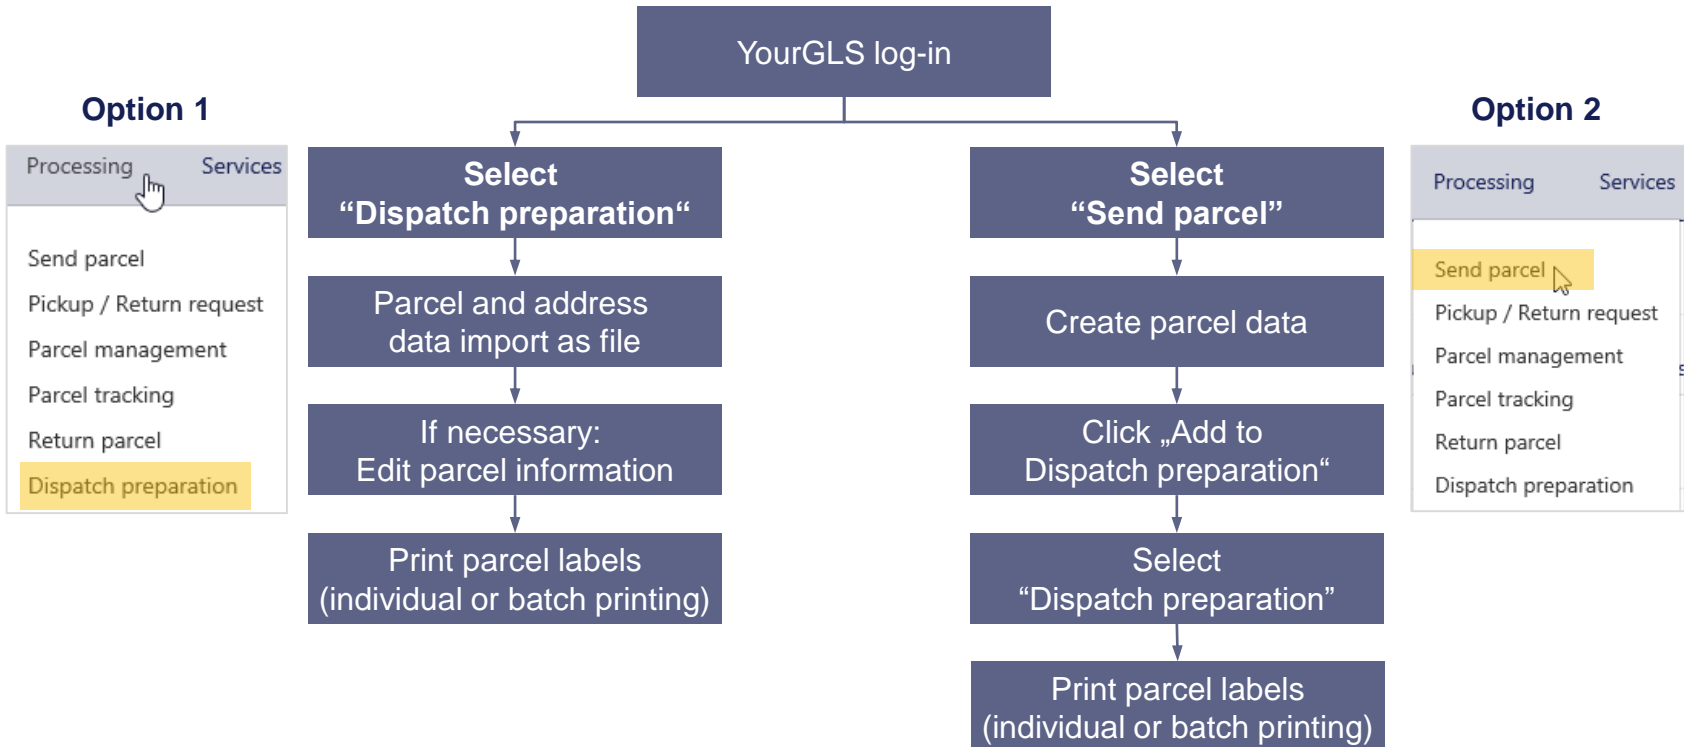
YourGLS log-in

Option 1

Processing Services

Send parcel
Pickup / Return request
Parcel management
Parcel tracking
Return parcel
Dispatch preparation

Select “Dispatch preparation“

Parcel and address data import as file

If necessary: Edit parcel information

Print parcel labels (individual or batch printing)

Select “Send parcel”

Create parcel data

Click „Add to Dispatch preparation“

Select “Dispatch preparation”

Print parcel labels (individual or batch printing)

Option 2

Processing Services

Send parcel
Pickup / Return request
Parcel management
Parcel tracking
Return parcel
Dispatch preparation